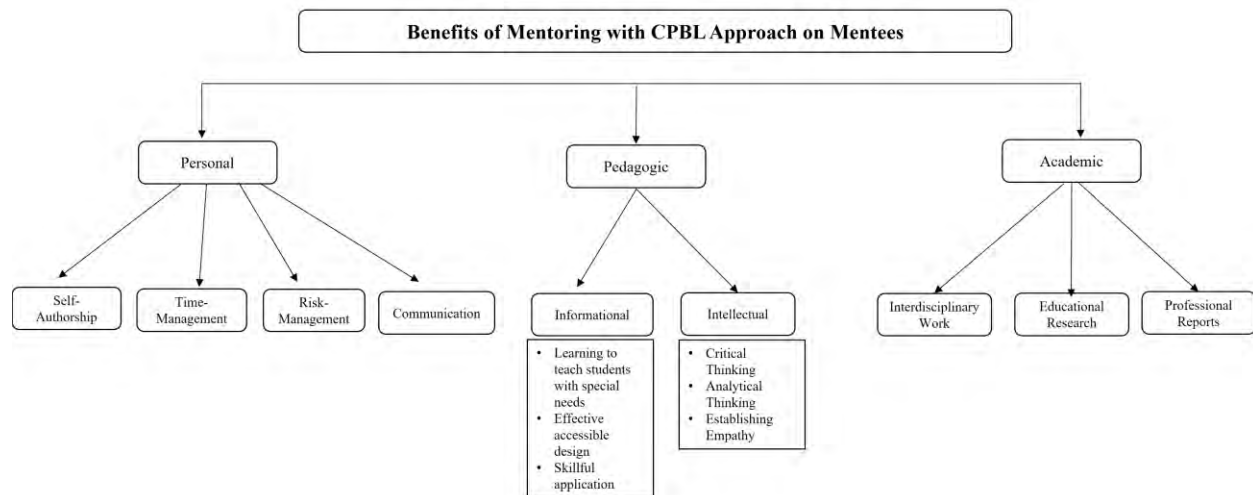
Benefits of Mentoring with CPBL Approach on Mentees

Personal

Self-Authorship

Time-Management

Risk-Management

Communication

Pedagogic

Informational

- Learning to teach students with special needs
- Effective accessible design
- Skillful application

Intellectual

- Critical Thinking
- Analytical Thinking
- Establishing Empathy

Academic

Interdisciplinary Work

Educational Research

Professional Reports